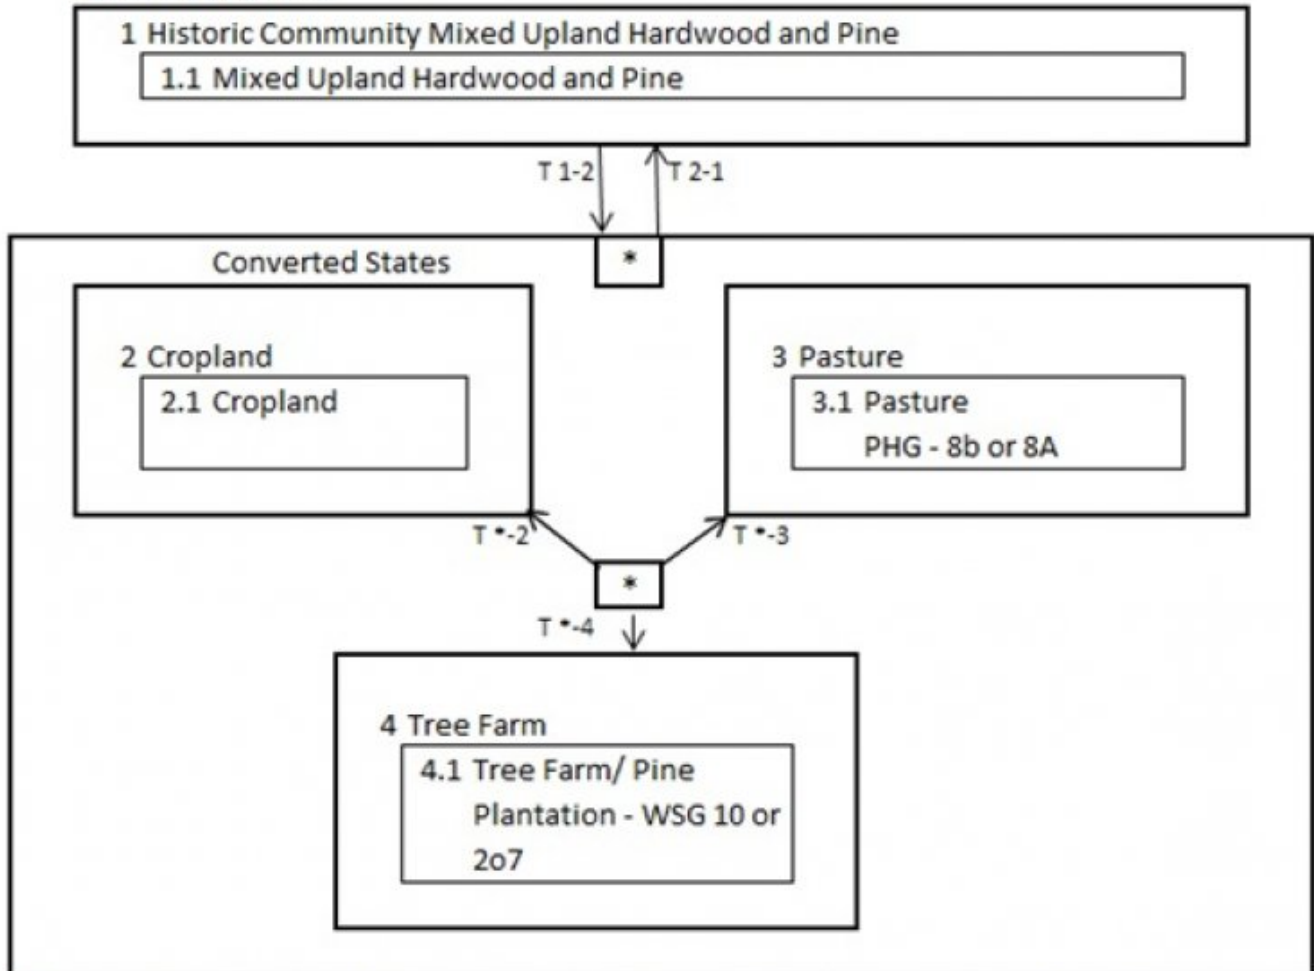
1 Historic Community Mixed Upland Hardwood and Pine

1.1 Mixed Upland Hardwood and Pine

T 1-2

T 2-1

*

Converted States

2 Cropland

2.1 Cropland

3 Pasture

3.1 Pasture
PHG - 8b or 8A

T *-2

T *-3

*

T *-4

4 Tree Farm

4.1 Tree Farm/ Pine Plantation - WSG 10 or 2o7